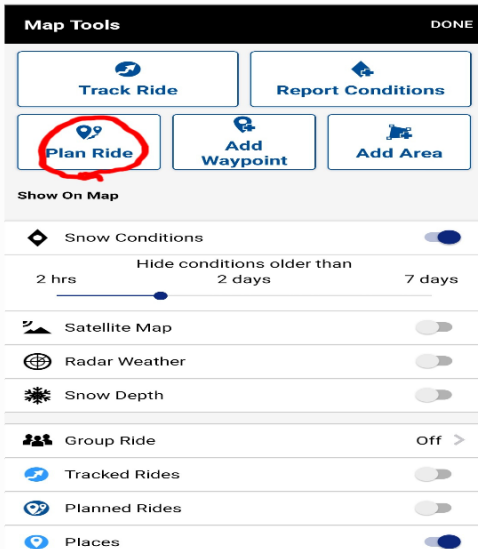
Map Tools

DONE

Track Ride

Report Conditions

Plan Ride

Add Waypoint

Add Area

Show On Map

Snow Conditions

Hide conditions older than

2 hrs

2 days

7 days

Satellite Map

Radar Weather

Snow Depth

Group Ride

Off >

Tracked Rides

Planned Rides

Places